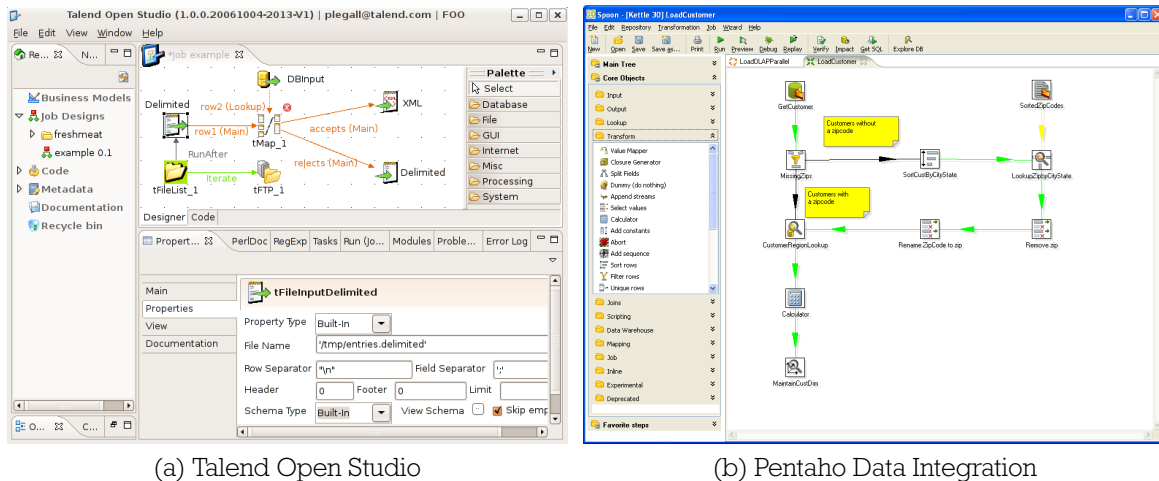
Talend Open Studio (1.0.0.20061004-2013-V1) | plegall@talend.com | FOO

File Edit View Window Help

Re... N...

Business Models
Job Designs
freshmeat
example 0.1
Code
Metadata
Documentation
Recycle bin

O... C...

*Job example

DBInput
Delimited
row2 (Lookup)
row1 (Main)
tMap_1
XML
accepts (Main)
RunAfter
rejects (Main)
Delimited
Iterate
tFileList_1
tFTP_1

Palette
Select
Database
File
GUI
Internet
Misc
Processing
System

Designer Code

Propert... PerlDoc RegExp Tasks Run (Jo... Modules Proble... Error Log

Main
Properties
View
Documentation

tFileInputDelimited

Property Type Built-In
File Name '/tmp/entries.delimited'
Row Separator "\n" Field Separator ';'
Header 0 Footer 0 Limit
Schema Type Built-In View Schema Skip emp

(a) Talend Open Studio

Spoon - [Kettle 30] LoadCustomer

File Edit Repository Transformation Job Wizard Help

New Open Save Save as... Print Run Preview Debug Replay Verify Impact Get SQL Explore DB

Main Tree
Core Objects
Input
Output
Lookup
Transform
Value Mapper
Closure Generator
Split Fields
Dummy (do nothing)
Append streams
Select values
Calculator
Add constants
Abort
Add sequence
Sort rows
Filter rows
Unique rows
Joins
Scripting
Data Warehouse
Mapping
Job
Inline
Experimental
Deprecated
Favorite steps

LoadOLAPParallel LoadCustomer

GetCustomer
Customers without a zipcode
SortedZipCodes
MissingZips
SortCustByCityState
LookupZipbyCityState
Customers with a zipcode
CustomerRegionLookup
Rename.ZipCode to zip
Remove zip
Calculator
MaintainCustDim

(b) Pentaho Data Integration